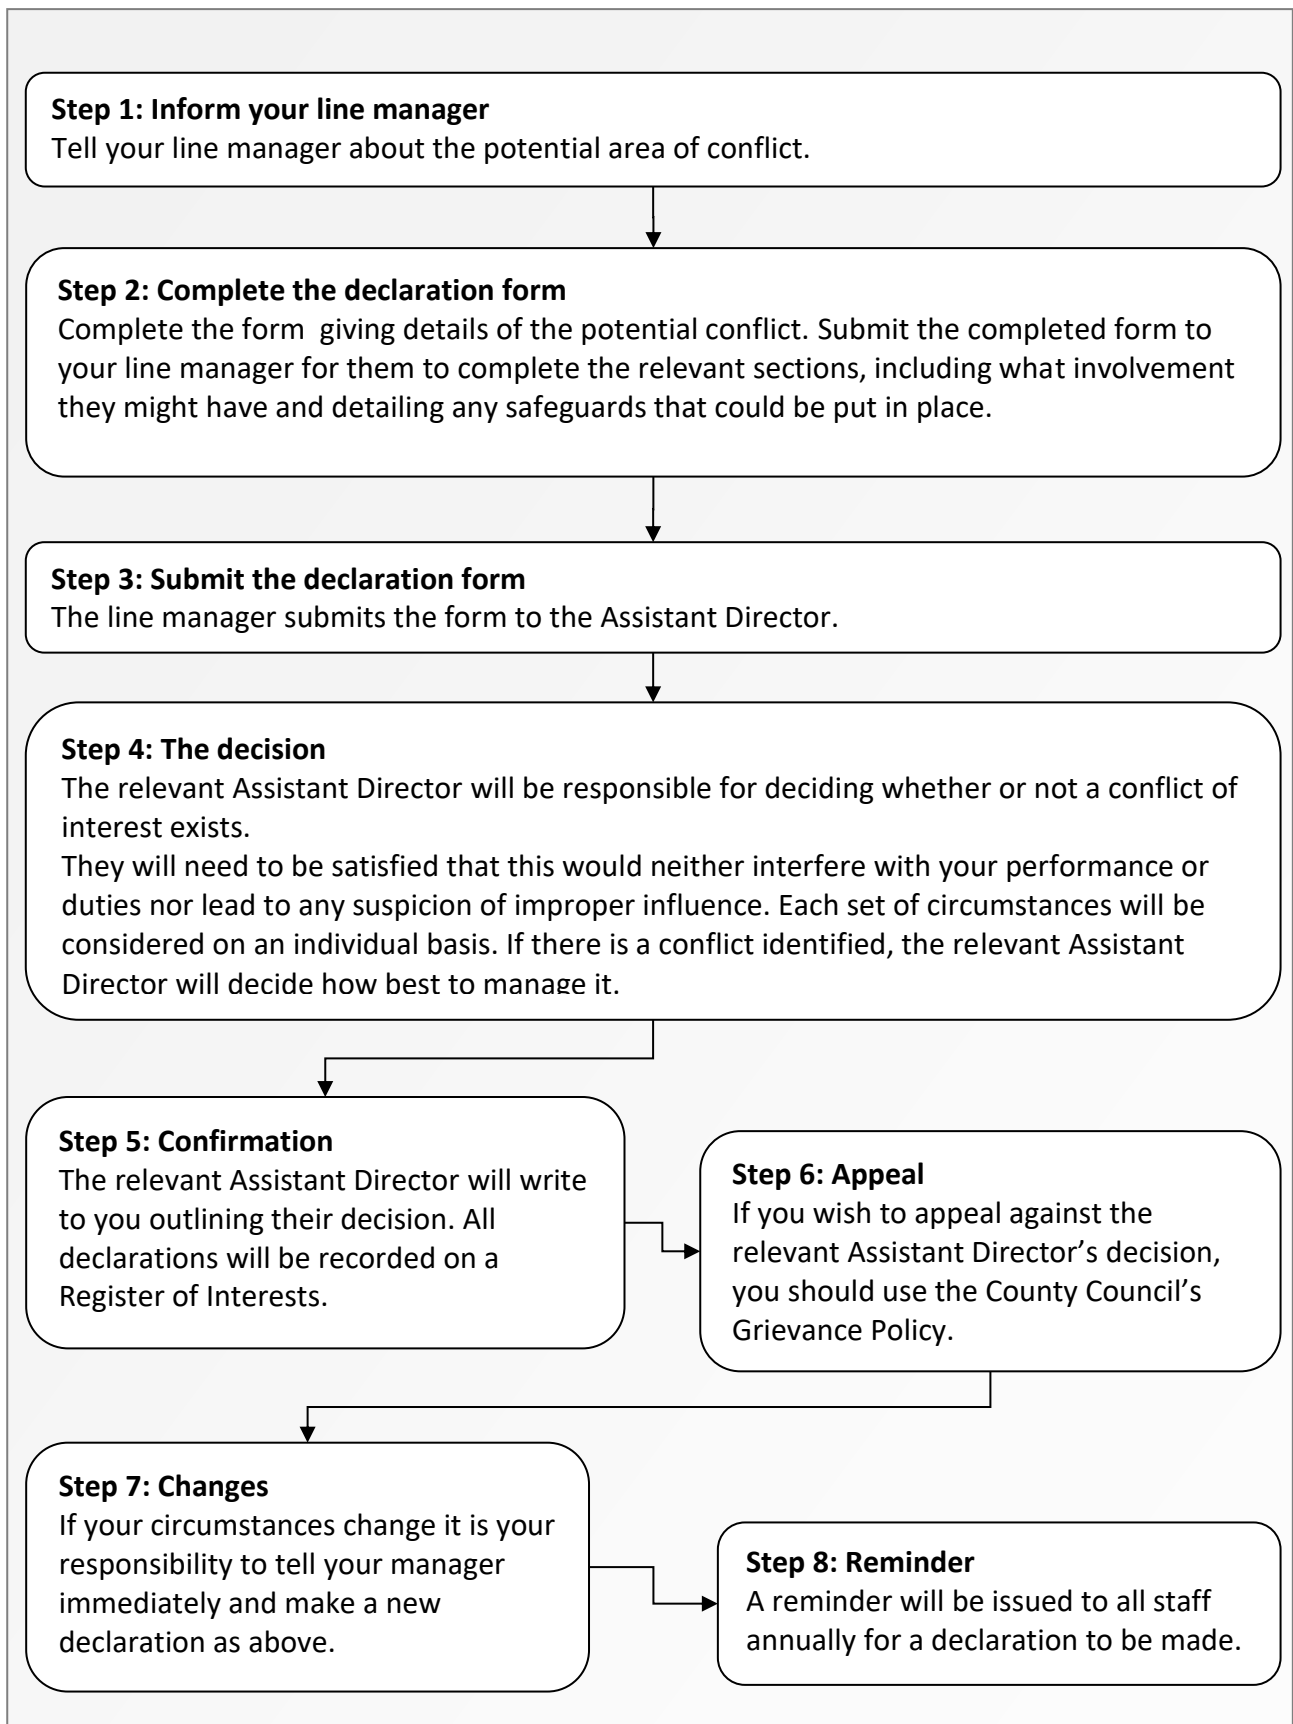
Step 1: Inform your line manager
Tell your line manager about the potential area of conflict.

Step 2: Complete the declaration form
Complete the form giving details of the potential conflict. Submit the completed form to your line manager for them to complete the relevant sections, including what involvement they might have and detailing any safeguards that could be put in place.

Step 3: Submit the declaration form
The line manager submits the form to the Assistant Director.

Step 4: The decision
The relevant Assistant Director will be responsible for deciding whether or not a conflict of interest exists.
They will need to be satisfied that this would neither interfere with your performance or duties nor lead to any suspicion of improper influence. Each set of circumstances will be considered on an individual basis. If there is a conflict identified, the relevant Assistant Director will decide how best to manage it.

Step 5: Confirmation
The relevant Assistant Director will write to you outlining their decision. All declarations will be recorded on a Register of Interests.

Step 6: Appeal
If you wish to appeal against the relevant Assistant Director's decision, you should use the County Council's Grievance Policy.

Step 7: Changes
If your circumstances change it is your responsibility to tell your manager immediately and make a new declaration as above.

Step 8: Reminder
A reminder will be issued to all staff annually for a declaration to be made.